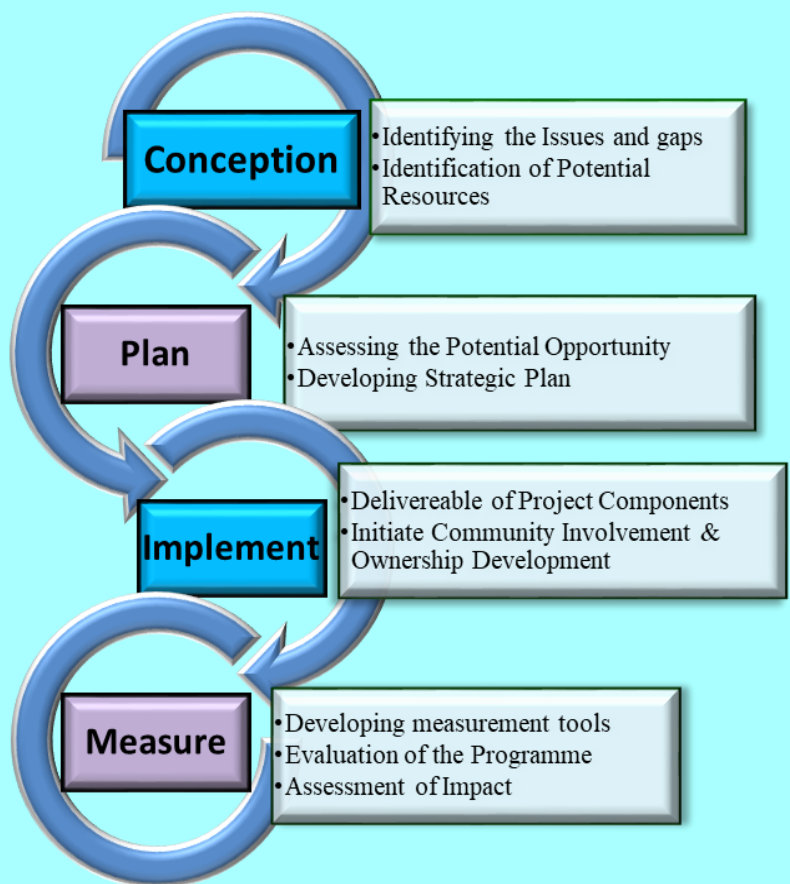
Conception

•Identifying the Issues and gaps
•Identification of Potential Resources

Plan

•Assessing the Potential Opportunity
•Developing Strategic Plan

Implement

•Delivereable of Project Components
•Initiate Community Involvement & Ownership Development

Measure

•Developing measurement tools
•Evaluation of the Programme
•Assessment of Impact